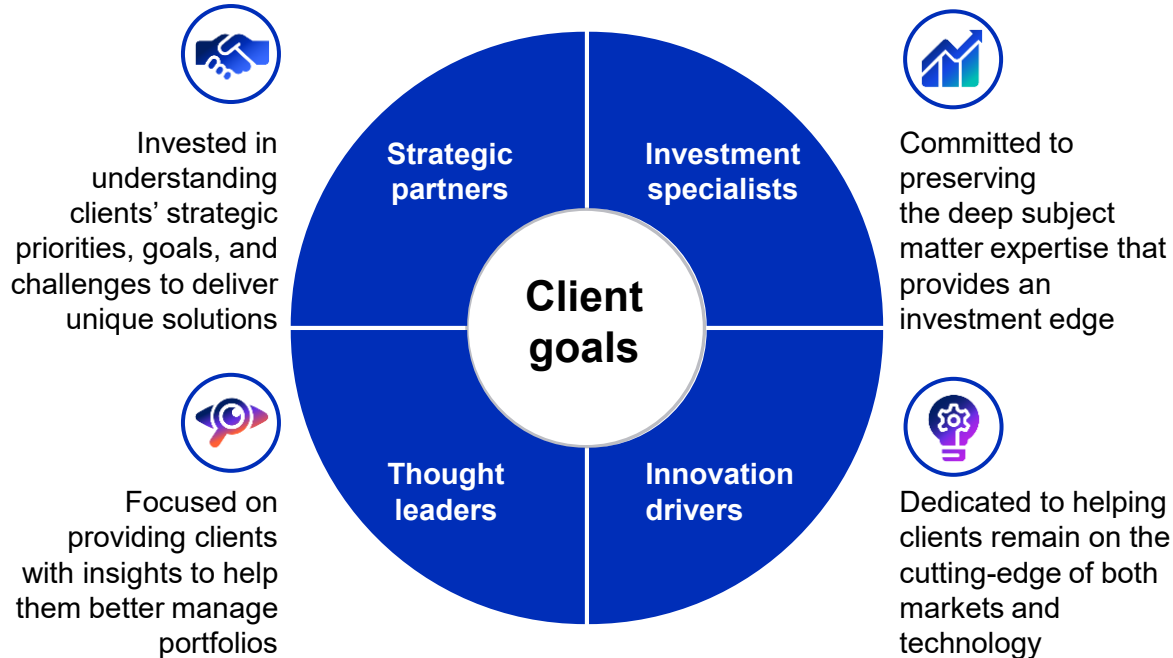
Invested in understanding clients' strategic priorities, goals, and challenges to deliver unique solutions

Strategic partners

Investment specialists

Committed to preserving the deep subject matter expertise that provides an investment edge

Client goals

Focused on providing clients with insights to help them better manage portfolios

Thought leaders

Innovation drivers

Dedicated to helping clients remain on the cutting-edge of both markets and technology